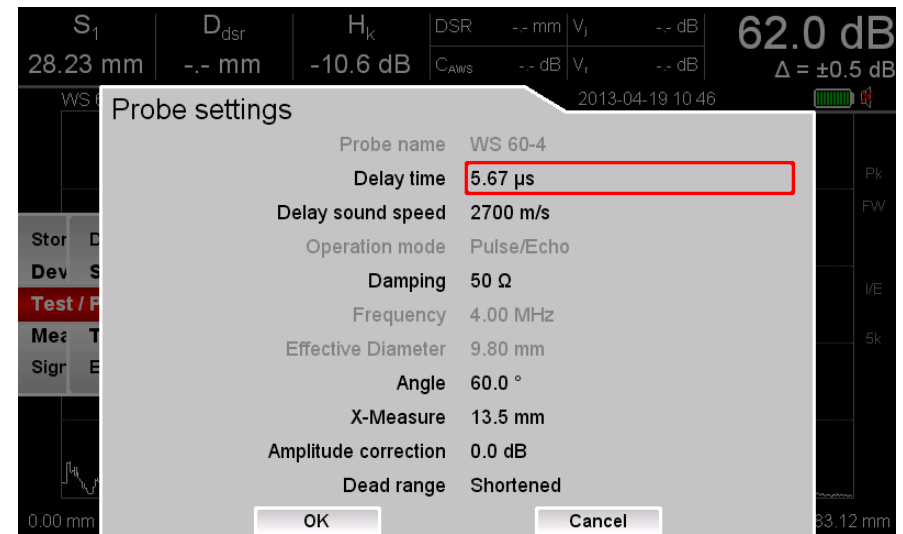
$S_1$ 28.23 mm | $D_{dsr}$ -.- mm | $H_k$ -10.6 dB | DSR -.- mm | $V_i$ -.- dB | $C_{AWS}$ -.- dB | $V_r$ -.- dB | 62.0 dB | Δ = ±0.5 dB

WS 6

2013-04-19 10 46

Probe settings

| | |
|---|---|
| Probe name | WS 60-4 |
| Delay time | 5.67 µs |
| Delay sound speed | 2700 m/s |
| Operation mode | Pulse/Echo |
| Damping | 50 Ω |
| Frequency | 4.00 MHz |
| Effective Diameter | 9.80 mm |
| Angle | 60.0 ° |
| X-Measure | 13.5 mm |
| Amplitude correction | 0.0 dB |
| Dead range | Shortened |

OK Cancel

Stor D
Dev S
Test / F
Mea T
Sign E

Pk
FW
I/E
5k

0.00 mm
83.12 mm